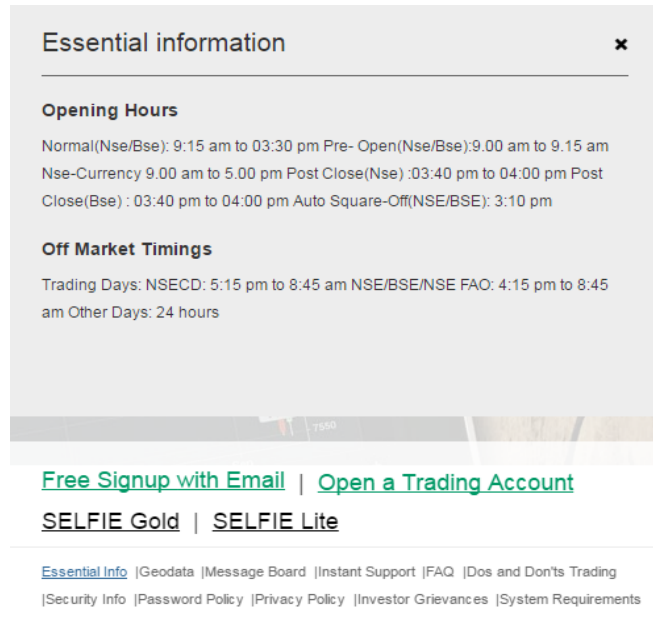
Essential information ×

Opening Hours

Normal(Nse/Bse): 9:15 am to 03:30 pm Pre- Open(Nse/Bse):9.00 am to 9.15 am Nse-Currency 9.00 am to 5.00 pm Post Close(Nse) :03:40 pm to 04:00 pm Post Close(Bse) : 03:40 pm to 04:00 pm Auto Square-Off(NSE/BSE): 3:10 pm

Off Market Timings

Trading Days: NSECD: 5:15 pm to 8:45 am NSE/BSE/NSE FAO: 4:15 pm to 8:45 am Other Days: 24 hours

Free Signup with Email | Open a Trading Account

SELFIE Gold | SELFIE Lite

Essential Info |Geodata |Message Board |Instant Support |FAQ |Dos and Don'ts Trading |Security Info |Password Policy |Privacy Policy |Investor Grievances |System Requirements